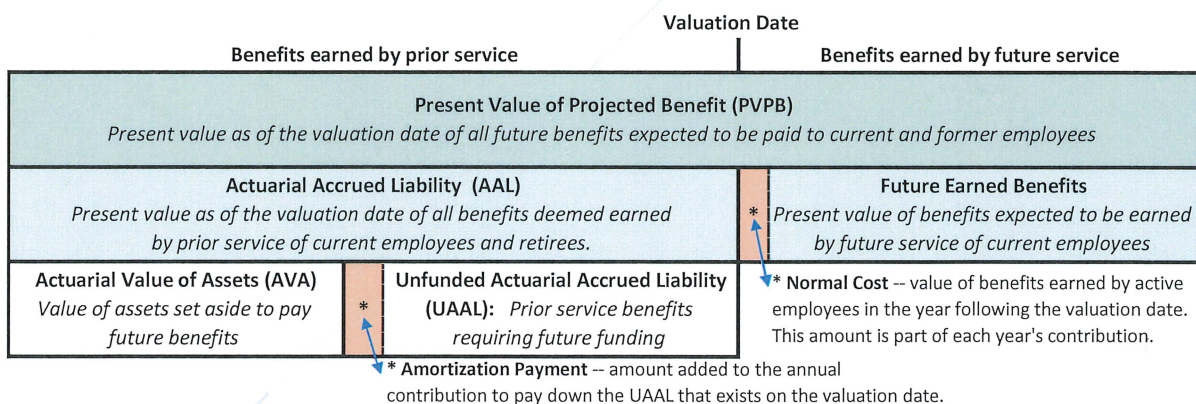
Valuation Date

Benefits earned by prior service

Benefits earned by future service

Present Value of Projected Benefit (PVPB)
Present value as of the valuation date of all future benefits expected to be paid to current and former employees

Actuarial Accrued Liability (AAL)
Present value as of the valuation date of all benefits deemed earned by prior service of current employees and retirees.

*

Future Earned Benefits
Present value of benefits expected to be earned by future service of current employees

Actuarial Value of Assets (AVA)
Value of assets set aside to pay future benefits

*

Unfunded Actuarial Accrued Liability (UAAL): Prior service benefits requiring future funding

* Normal Cost -- value of benefits earned by active employees in the year following the valuation date. This amount is part of each year's contribution.

* Amortization Payment -- amount added to the annual contribution to pay down the UAAL that exists on the valuation date.